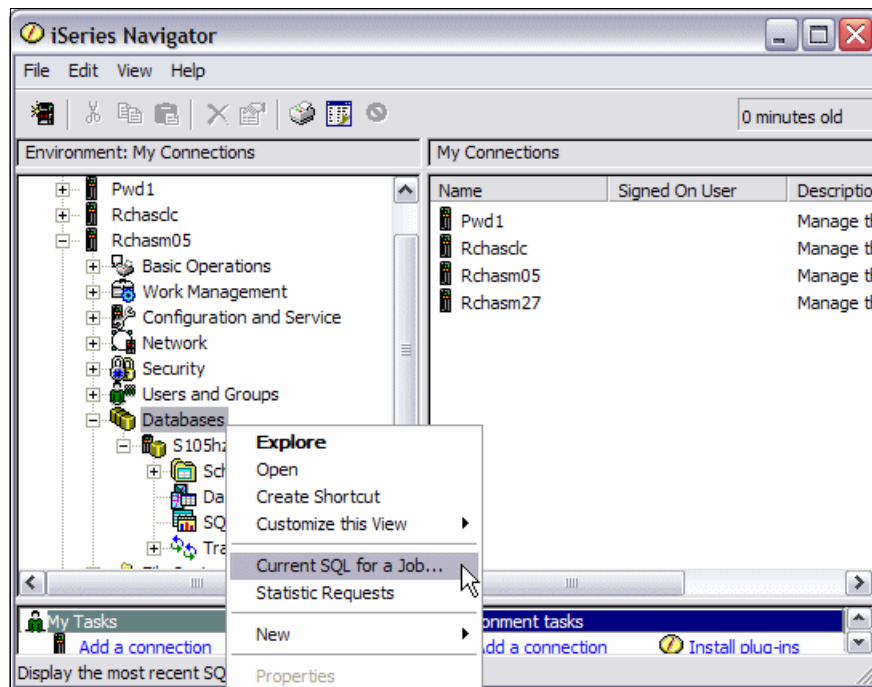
iSeries Navigator

File Edit View Help

0 minutes old

Environment: My Connections

My Connections

Pwd1
Rchasclc
Rchasm05
Basic Operations
Work Management
Configuration and Service
Network
Security
Users and Groups
Databases
S105hz
Sch
Da
SQ
Tra

| Name | Signed On User | Descriptio |
|---|---|---|
| Pwd1 | | Manage t |
| Rchasclc | | Manage t |
| Rchasm05 | | Manage t |
| Rchasm27 | | Manage t |

Explore
Open
Create Shortcut
Customize this View
Current SQL for a Job...
Statistic Requests
New
Properties

My Tasks
Add a connection

onment tasks
Add a connection
Install plug-ins

Display the most recent SQ